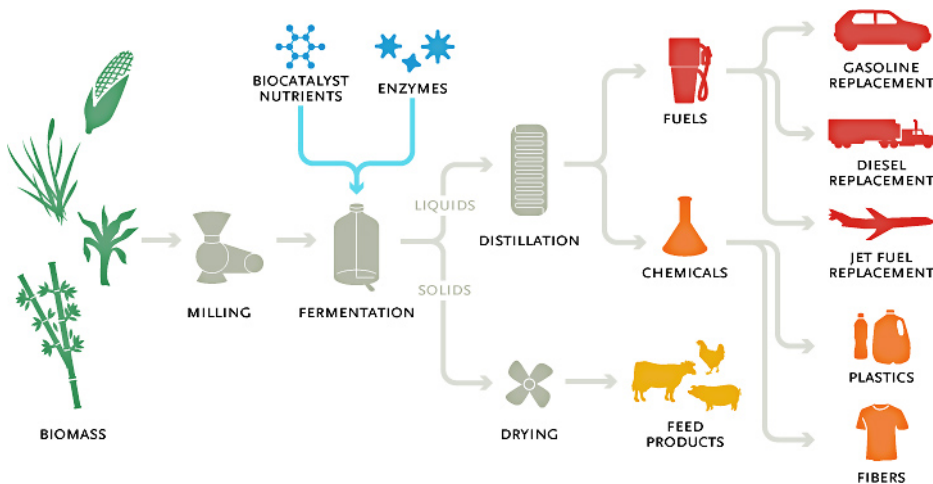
BIOCATALYST NUTRIENTS

ENZYMES

BIOMASS

MILLING

FERMENTATION

LIQUIDS

SOLIDS

DISTILLATION

DRYING

FUELS

CHEMICALS

FEED PRODUCTS

GASOLINE REPLACEMENT

DIESEL REPLACEMENT

JET FUEL REPLACEMENT

PLASTICS

FIBERS